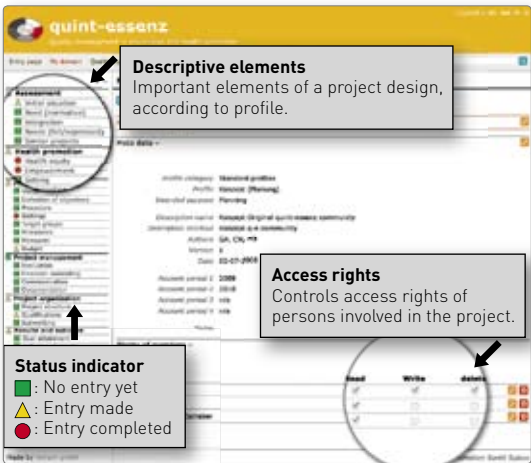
quint-essenz

Descriptive elements
Important elements of a project design, according to profile.

Assessment

Health promotion

Project management

Access rights
Controls access rights of persons involved in the project.

Read Write delete

Status indicator
■: No entry yet
▲: Entry made
●: Entry completed